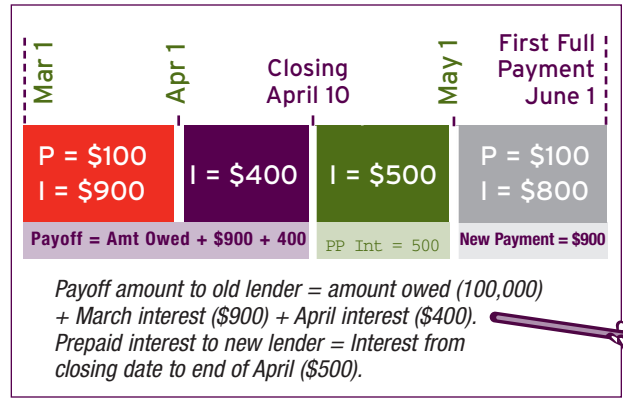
Mar 1

Apr 1

Closing April 10

May 1

First Full Payment June 1

P = $100
I = $900

I = $400

I = $500

P = $100
I = $800

Payoff = Amt Owed + $900 + 400

PP Int = 500

New Payment = $900

Payoff amount to old lender = amount owed (100,000) + March interest ($900) + April interest ($400). Prepaid interest to new lender = Interest from closing date to end of April ($500).